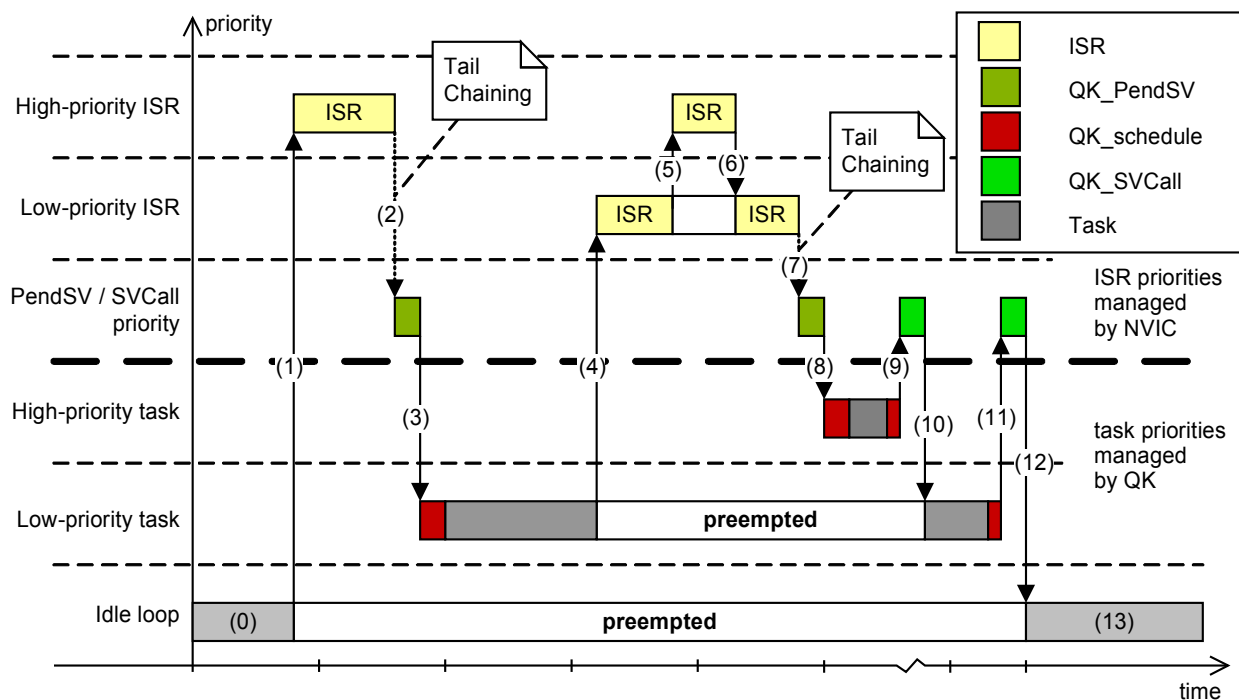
priority

ISR
QK_PendSV
QK_schedule
QK_SVCall
Task

High-priority ISR
Low-priority ISR
PendSV / SVCall priority
High-priority task
Low-priority task
Idle loop

Tail Chaining
Tail Chaining

ISR
ISR
ISR
ISR

(0)
(1)
(2)
(3)
(4)
(5)
(6)
(7)
(8)
(9)
(10)
(11)
(12)
(13)

preempted
preempted

ISR priorities managed by NVIC

task priorities managed by QK

time